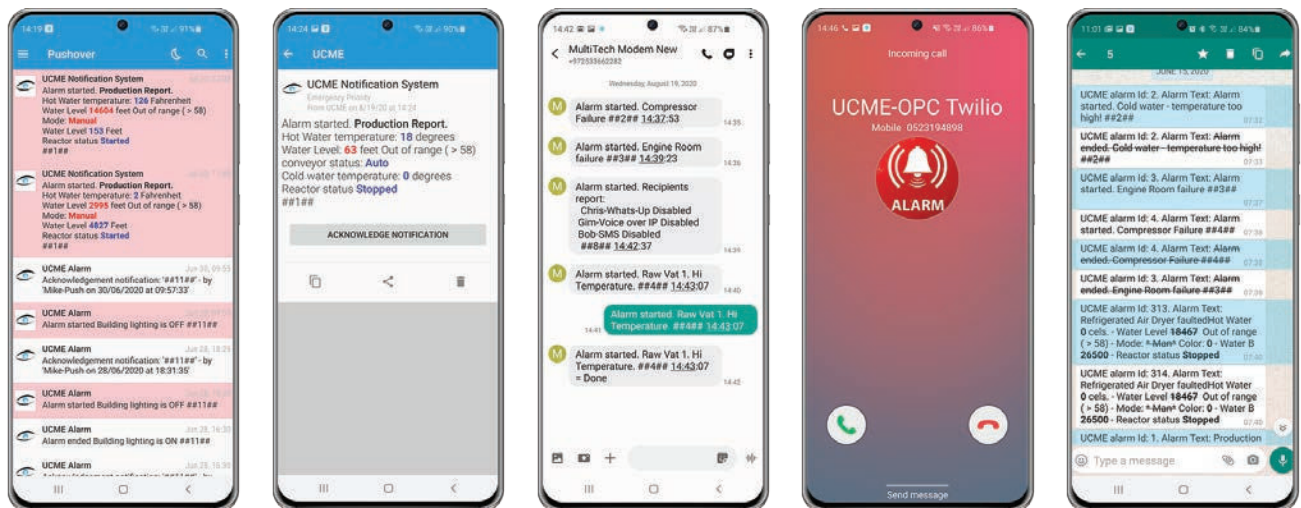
14:19 91%
Pushover
UCME Notification System
Alarm started. Production Report.
Hot Water temperature: 126 Fahrenheit
Water Level 14604 feet Out of range ( > 58)
Mode: Manual
Water Level 153 Feet
Reactor status Started
##1##
UCME Notification System
Alarm started. Production Report.
Hot Water temperature: 2 Fahrenheit
Water Level 2995 feet Out of range ( > 58)
Mode: Manual
Water Level 4827 Feet
Reactor status Started
##1##
UCME Alarm Jun 30, 09:55
Acknowledgement notification: '##11##' - by 'Mike-Push on 30/06/2020 at 09:57:33'
UCME Alarm
Alarm started Building lighting is OFF ##11##
UCME Alarm Jun 28, 18:35
Acknowledgement notification: '##11##' - by 'Mike-Push on 28/06/2020 at 18:31:35'
UCME Alarm
Alarm started Building lighting is OFF ##11##
UCME Alarm Jun 28, 16:30
Alarm ended Building lighting is ON ##11##
UCME Alarm Jun 28, 16:30
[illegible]

14:24 90%
UCME
UCME Notification System
Emergency Priority
From UCME on 8/19/20 at 14:24
Alarm started. Production Report.
Hot Water temperature: 18 degrees
Water Level: 63 feet Out of range ( > 58)
conveyor status: Auto
Cold water temperature: 0 degrees
Reactor status Stopped
##1##
ACKNOWLEDGE NOTIFICATION

14:42 87%
MultiTech Modem New
+972533662282
Wednesday, August 19, 2020
Alarm started. Compressor Failure ##2## 14:37:53 14:35
Alarm started. Engine Room failure ##3## 14:39:23 14:36
Alarm started. Recipients report:
Chris-Whats-Up Disabled
Gim-Voice over IP Disabled
Bob-SMS Disabled
##8## 14:42:37 14:39
Alarm started. Raw Vat 1. Hi Temperature. ##4## 14:43:07 14:40
14:41 Alarm started. Raw Vat 1. Hi Temperature. ##4## 14:43:07
Alarm started. Raw Vat 1. Hi Temperature. ##4## 14:43:07 = Done 14:42

14:46 86%
Incoming call
UCME-OPC Twilio
Mobile 0523194898
ALARM
Send message

11:01 84%
5
JUNE 15, 2020
UCME alarm Id: 2. Alarm Text: Alarm started. Cold water - temperature too high! ##2## 07:32
UCME alarm Id: 2. Alarm Text: Alarm ended. Cold water - temperature too high! ##2## 07:33
UCME alarm Id: 3. Alarm Text: Alarm started. Engine Room failure ##3## 07:37
UCME alarm Id: 4. Alarm Text: Alarm started. Compressor Failure ##4## 07:38
UCME alarm Id: 4. Alarm Text: Alarm ended. Compressor Failure ##4## 07:38
UCME alarm Id: 3. Alarm Text: Alarm ended. Engine Room failure ##3## 07:39
UCME alarm Id: 313. Alarm Text: Refrigerated Air Dryer faultedHot Water 0 cels. - Water Level 18467 Out of range ( > 58) - Mode: * Man* Color: 0 - Water B 26500 - Reactor status Stopped 07:40
UCME alarm Id: 314. Alarm Text: Refrigerated Air Dryer faultedHot Water 0 cels. - Water Level 18467 Out of range ( > 58) - Mode: * Man* Color: 0 - Water B 26500 - Reactor status Stopped 07:40
UCME alarm Id: 1. Alarm Text: Production
Type a message